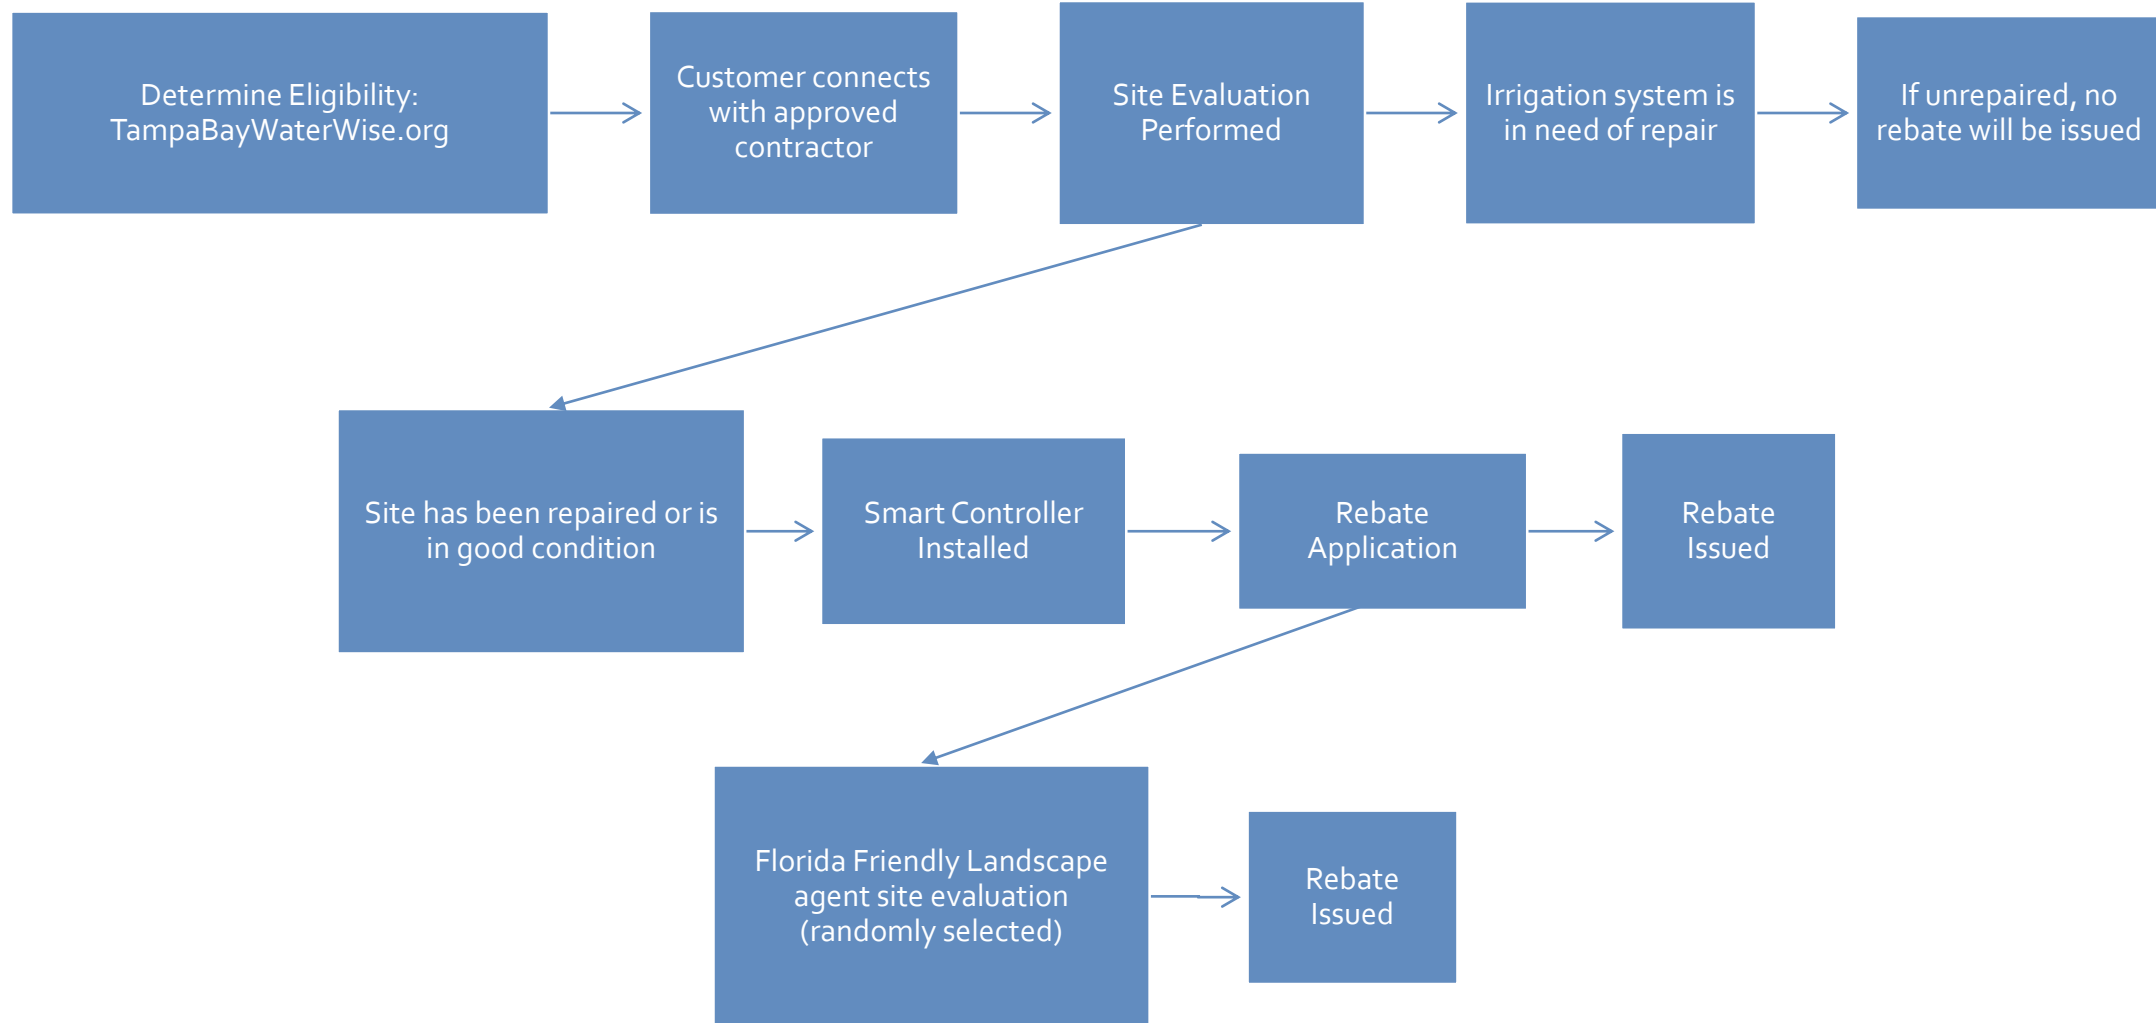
Determine Eligibility: TampaBayWaterWise.org

Customer connects with approved contractor

Site Evaluation Performed

Irrigation system is in need of repair

If unrepaired, no rebate will be issued

Site has been repaired or is in good condition

Smart Controller Installed

Rebate Application

Rebate Issued

Florida Friendly Landscape agent site evaluation (randomly selected)

Rebate Issued